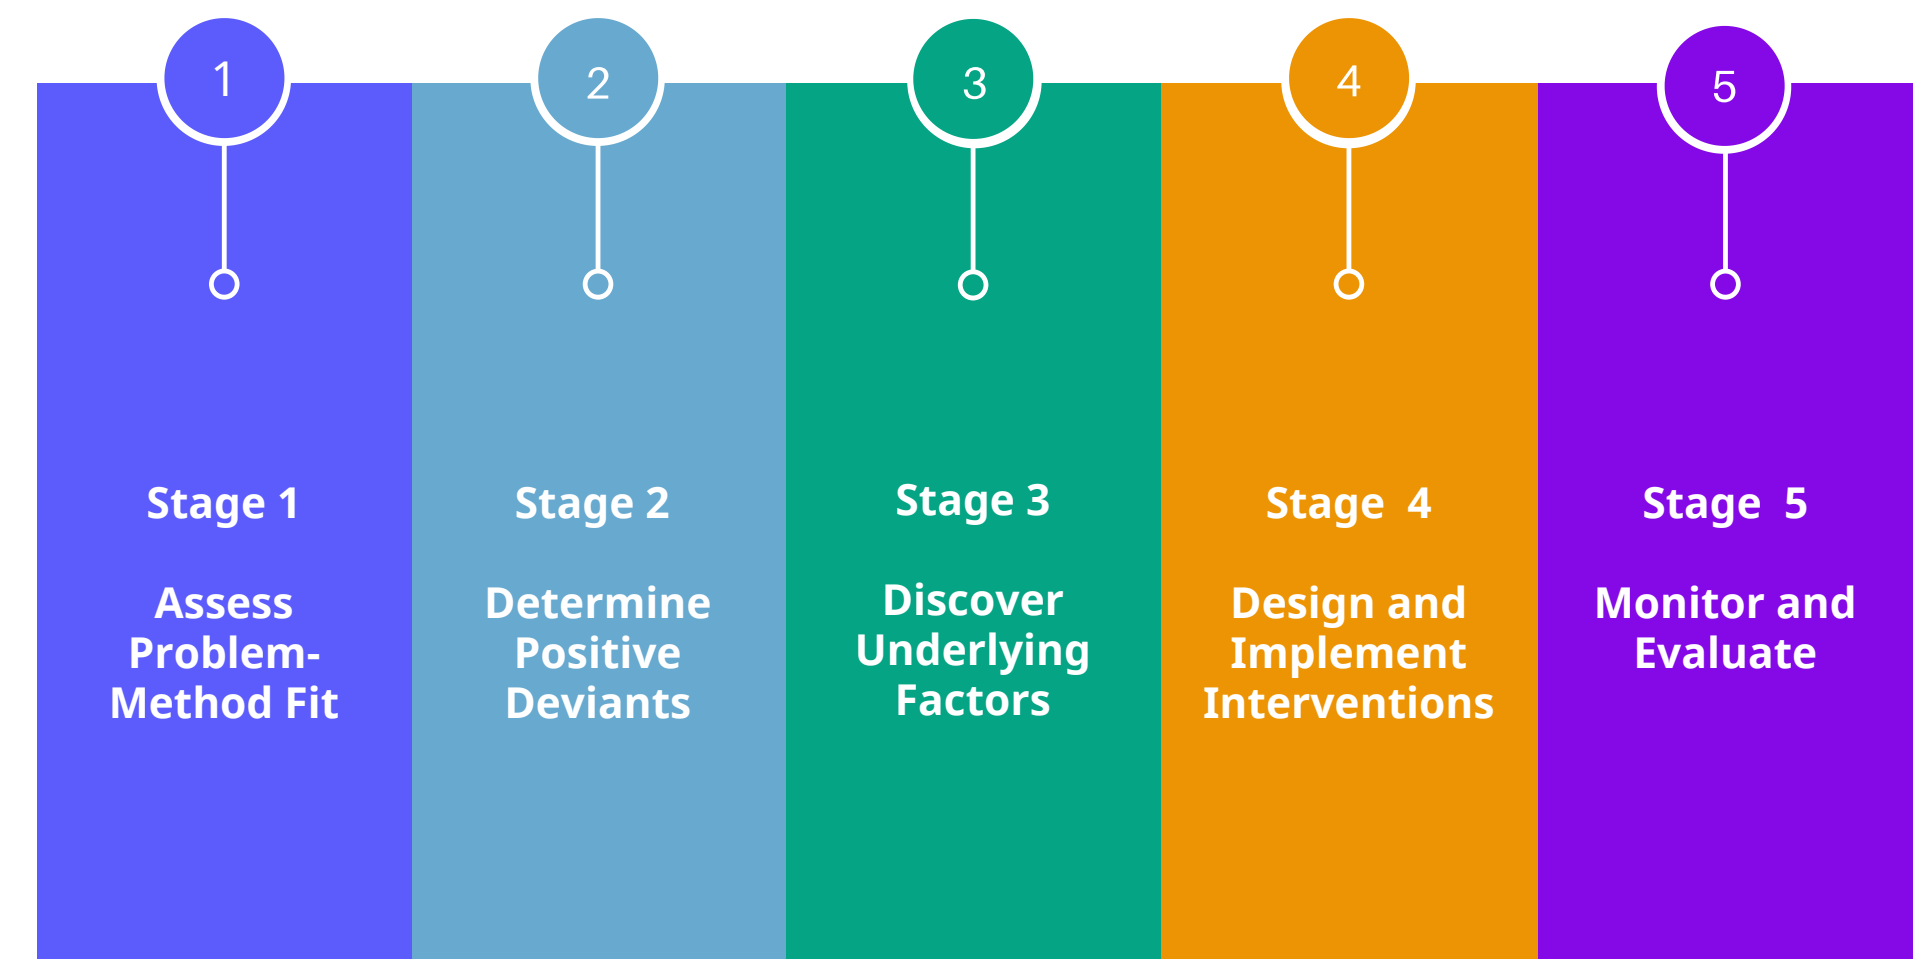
1

Stage 1

Assess Problem-Method Fit

2

Stage 2

Determine Positive Deviants

3

Stage 3

Discover Underlying Factors

4

Stage 4

Design and Implement Interventions

5

Stage 5

Monitor and Evaluate